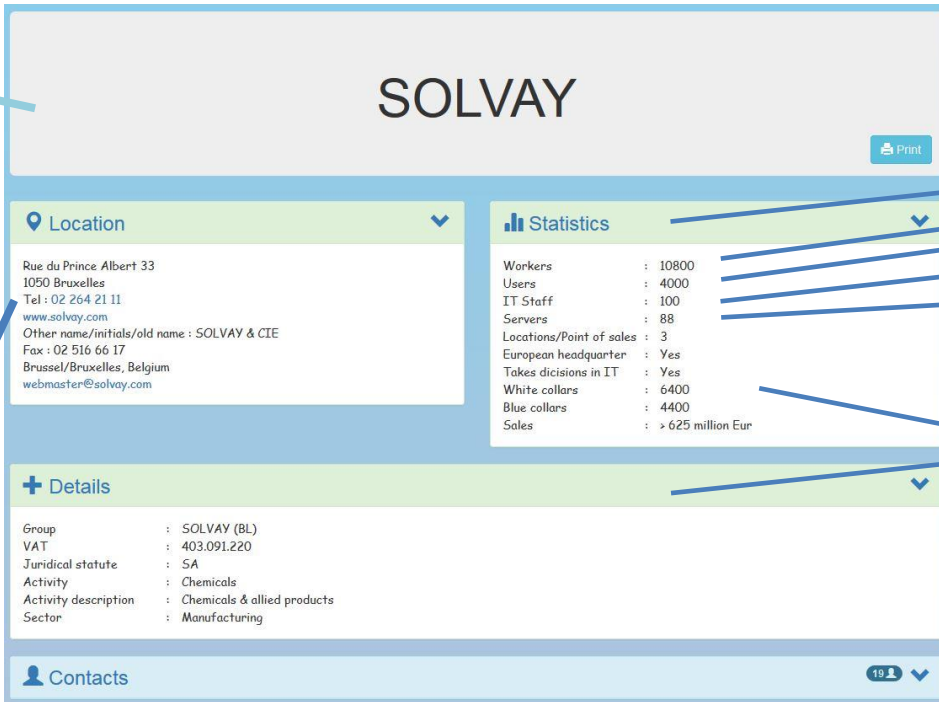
SOLVAY

Print

Location

Rue du Prince Albert 33
1050 Bruxelles
Tel : 02 264 21 11
www.solvay.com
Other name/initials/old name : SOLVAY & CIE
Fax : 02 516 66 17
Brussel/Bruxelles, Belgium
webmaster@solvay.com

Statistics

| | | |
|---|---|---|
| Workers | : | 10800 |
| Users | : | 4000 |
| IT Staff | : | 100 |
| Servers | : | 88 |
| Locations/Point of sales | : | 3 |
| European headquarter | : | Yes |
| Takes dicisions in IT | : | Yes |
| White collars | : | 6400 |
| Blue collars | : | 4400 |
| Sales | : | > 625 million Eur |

Details

| | | |
|---|---|---|
| Group | : | SOLVAY (BL) |
| VAT | : | 403.091.220 |
| Juridical statute | : | SA |
| Activity | : | Chemicals |
| Activity description | : | Chemicals & allied products |
| Sector | : | Manufacturing |

Contacts

19